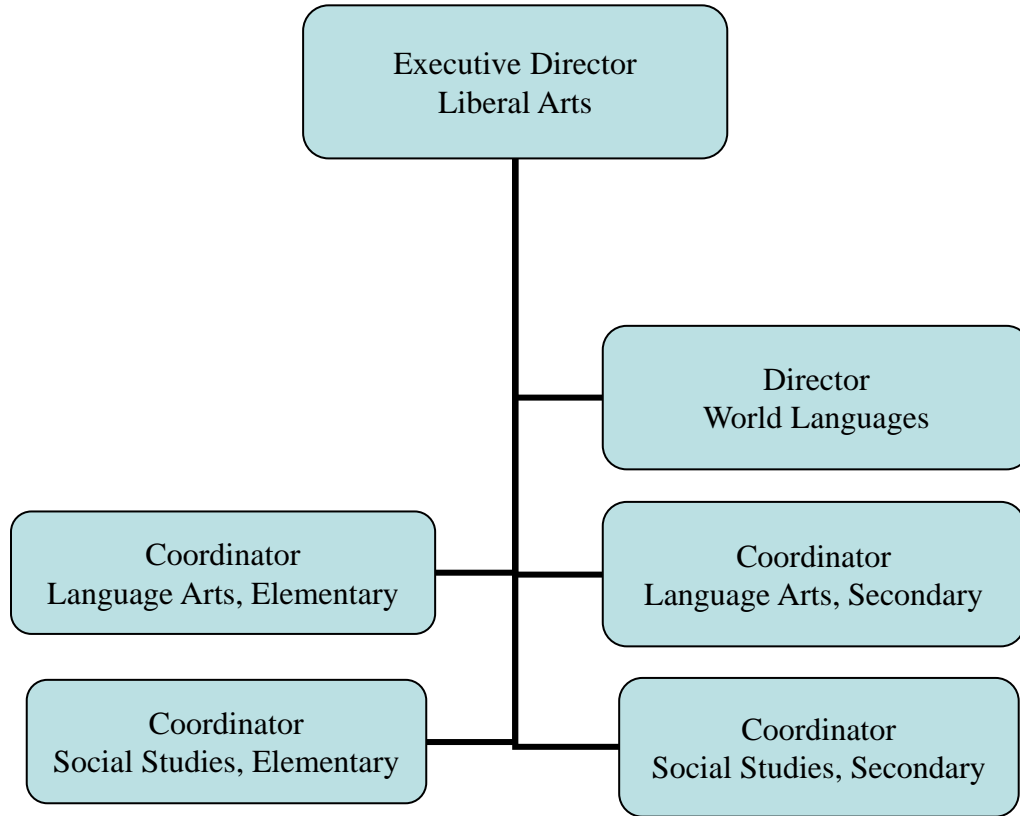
Executive Director
Liberal Arts

Director
World Languages

Coordinator
Language Arts, Elementary

Coordinator
Language Arts, Secondary

Coordinator
Social Studies, Elementary

Coordinator
Social Studies, Secondary